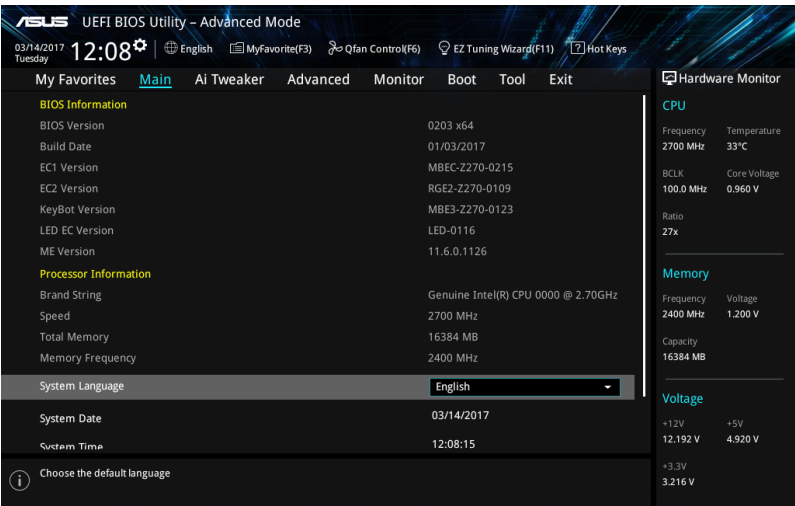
/SUS UEFI BIOS Utility – Advanced Mode

03/14/2017 Tuesday 12:08 English MyFavorite(F3) Qfan Control(F6) EZ Tuning Wizard(F11) Hot Keys

My Favorites Main Ai Tweaker Advanced Monitor Boot Tool Exit

BIOS Information

| | |
|---|---|
| BIOS Version | 0203 x64 |
| Build Date | 01/03/2017 |
| EC1 Version | MBEC-Z270-0215 |
| EC2 Version | RGE2-Z270-0109 |
| KeyBot Version | MBE3-Z270-0123 |
| LED EC Version | LED-0116 |
| ME Version | 11.6.0.1126 |

Processor Information

| | |
|---|---|
| Brand String | Genuine Intel(R) CPU 0000 @ 2.70GHz |
| Speed | 2700 MHz |
| Total Memory | 16384 MB |
| Memory Frequency | 2400 MHz |

System Language English

System Date 03/14/2017

System Time 12:08:15

Choose the default language

Hardware Monitor

CPU

Frequency 2700 MHz
Temperature 33°C
BCLK 100.0 MHz
Core Voltage 0.960 V
Ratio 27x

Memory

Frequency 2400 MHz
Voltage 1.200 V
Capacity 16384 MB

Voltage

+12V 12.192 V
+5V 4.920 V
+3.3V 3.216 V